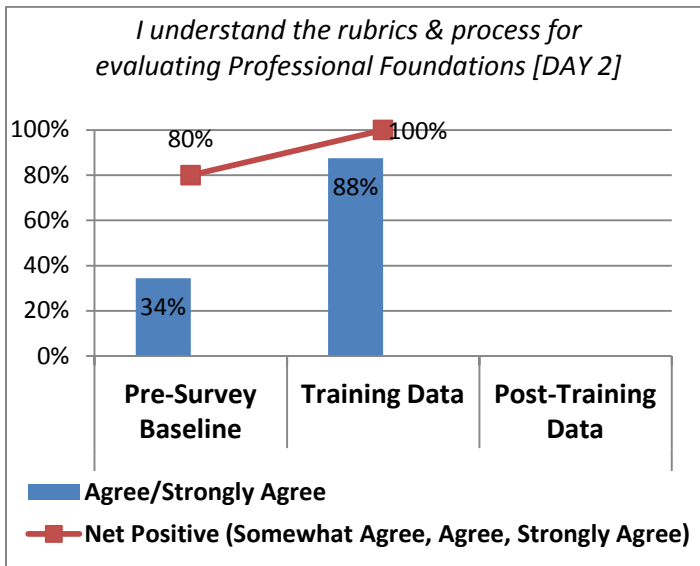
I understand the rubrics & process for evaluating Professional Foundations [DAY 2]

100%
80%
60%
40%
20%
0%

80%
100%
88%
34%

Pre-Survey Baseline
Training Data
Post-Training Data

Agree/Strongly Agree
Net Positive (Somewhat Agree, Agree, Strongly Agree)